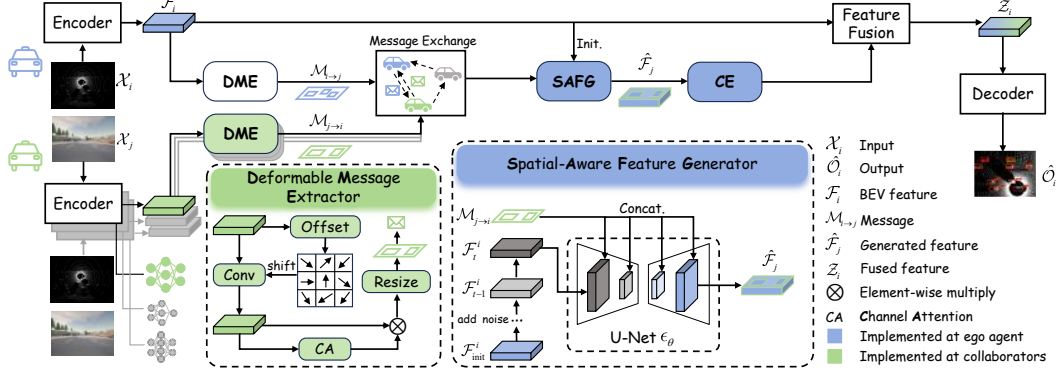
Encoder

$\mathcal{F}_i$

Feature Fusion

$\mathcal{Z}_i$

$\mathcal{X}_i$

DME

$\mathcal{M}_{i\to j}$

Message Exchange

Init.

SAFG

$\hat{\mathcal{F}}_j$

CE

Decoder

$\mathcal{X}_j$

DME

$\mathcal{M}_{j\to i}$

Encoder

Deformable Message Extractor

Offset

shift

Conv

Resize

CA

Spatial-Aware Feature Generator

$\mathcal{M}_{j\to i}$

Concat.

$\mathcal{F}_t^i$

$\mathcal{F}_{t-1}^i$

add noise ...

$\mathcal{F}_{init}^i$

U-Net $\epsilon_\theta$

$\hat{\mathcal{F}}_j$

$\hat{\mathcal{O}}_i$

$\mathcal{X}_i$ Input

$\hat{\mathcal{O}}_i$ Output

$\mathcal{F}_i$ BEV feature

$\mathcal{M}_{i\to j}$ Message

$\hat{\mathcal{F}}_j$ Generated feature

$\mathcal{Z}_i$ Fused feature

$\otimes$ Element-wise multiply

CA Channel Attention

Implemented at ego agent

Implemented at collaborators